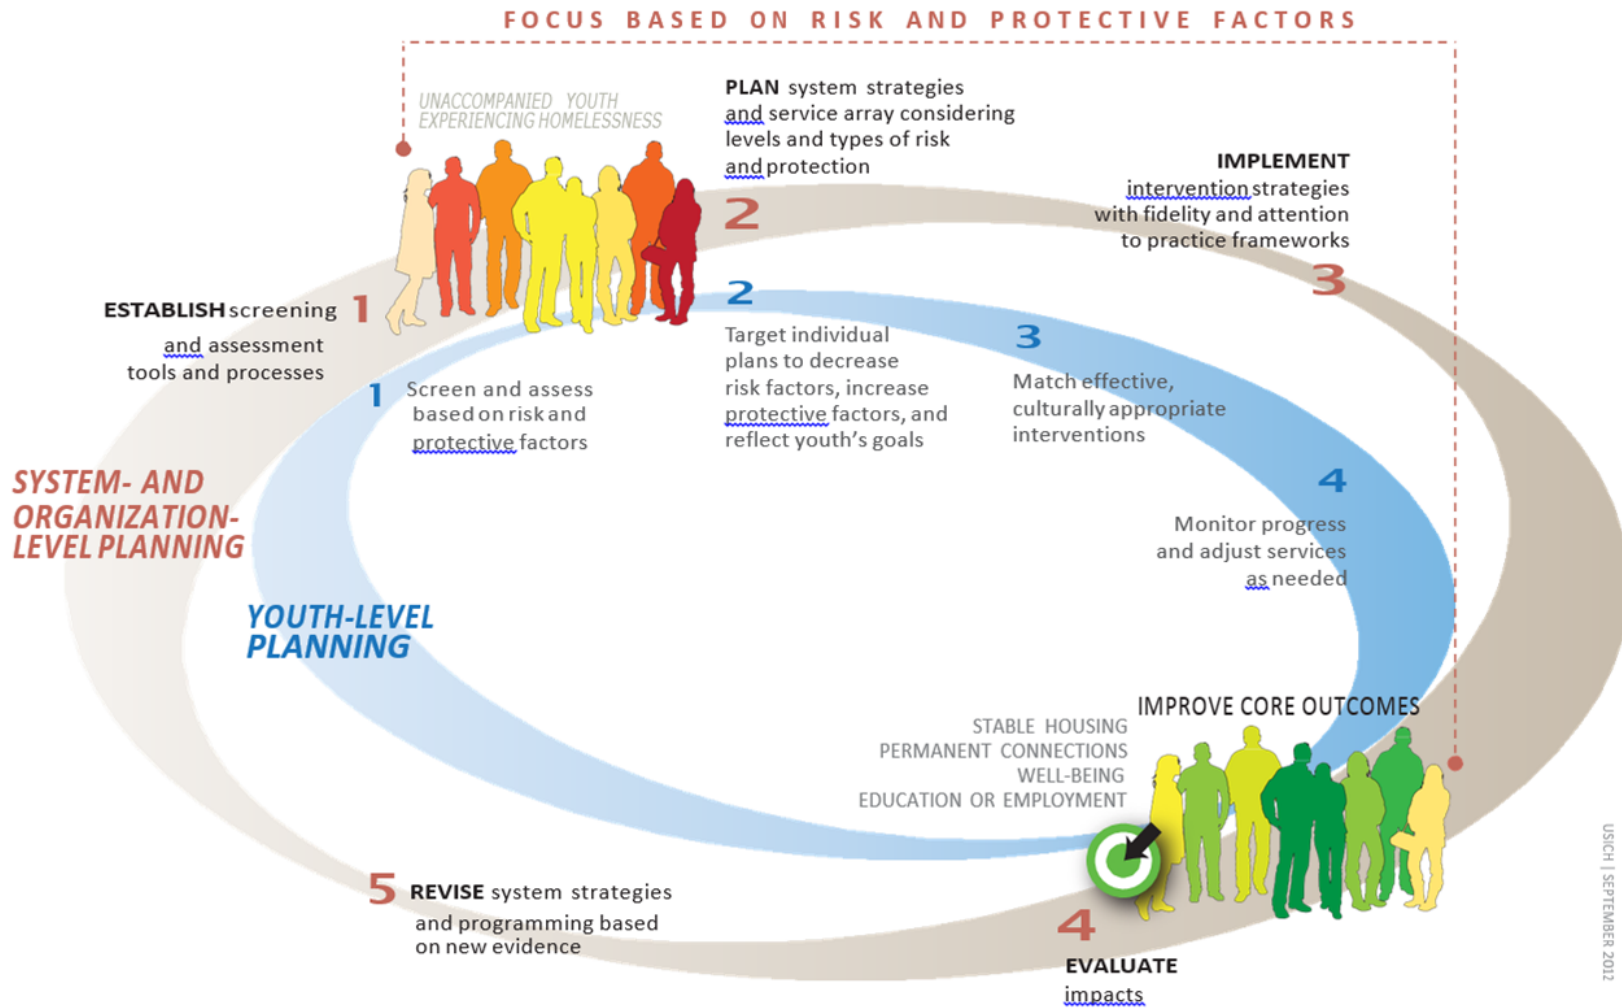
FOCUS BASED ON RISK AND PROTECTIVE FACTORS

UNACCOMPANIED YOUTH EXPERIENCING HOMELESSNESS

PLAN system strategies and service array considering levels and types of risk and protection

2

IMPLEMENT intervention strategies with fidelity and attention to practice frameworks

3

ESTABLISH screening and assessment tools and processes

1

2

Target individual plans to decrease risk factors, increase protective factors, and reflect youth's goals

3

Match effective, culturally appropriate interventions

1

Screen and assess based on risk and protective factors

SYSTEM- AND ORGANIZATION-LEVEL PLANNING

4

Monitor progress and adjust services as needed

YOUTH-LEVEL PLANNING

IMPROVE CORE OUTCOMES

STABLE HOUSING
PERMANENT CONNECTIONS
WELL-BEING
EDUCATION OR EMPLOYMENT

5

REVISE system strategies and programming based on new evidence

4

EVALUATE impacts

USICH | SEPTEMBER 2012